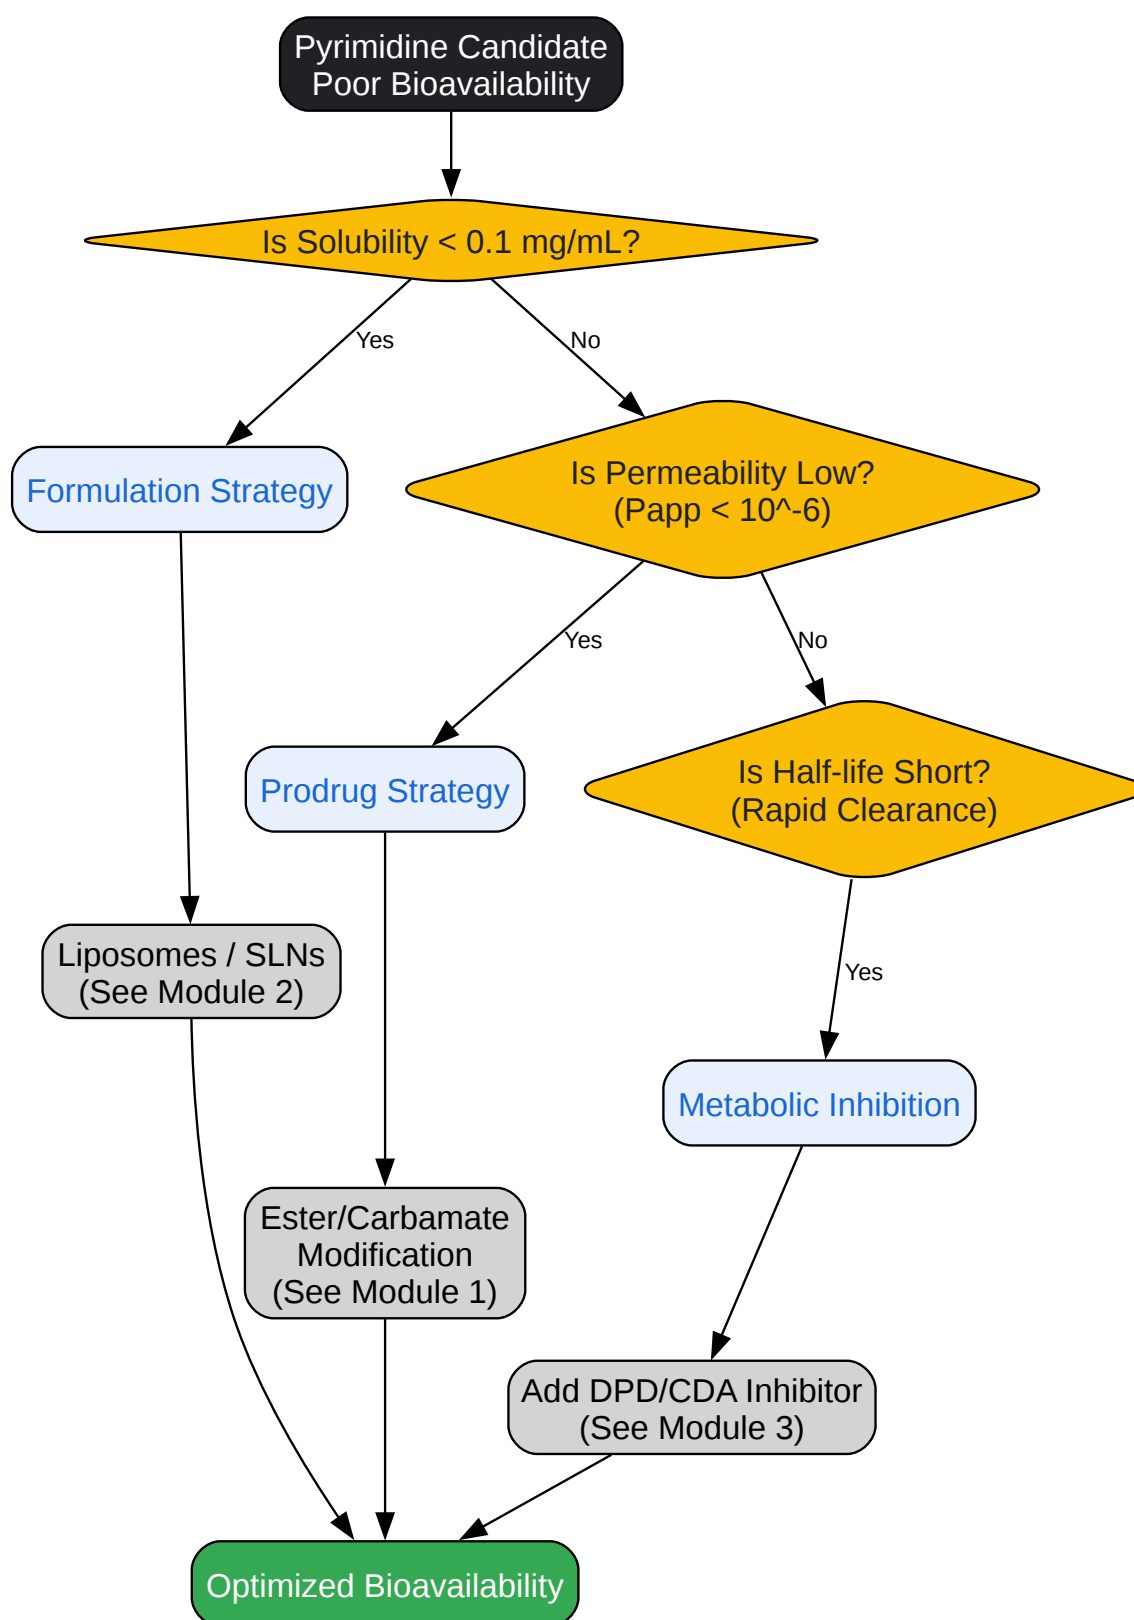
Pyrimidine Candidate
Poor Bioavailability

Is Solubility < 0.1 mg/mL?

Yes

No

Formulation Strategy

Is Permeability Low?
(Papp < 10^-6)

Yes

No

Prodrug Strategy

Is Half-life Short?
(Rapid Clearance)

Liposomes / SLNs
(See Module 2)

Yes

Metabolic Inhibition

Ester/Carbamate
Modification
(See Module 1)

Add DPD/CDA Inhibitor
(See Module 3)

Optimized Bioavailability